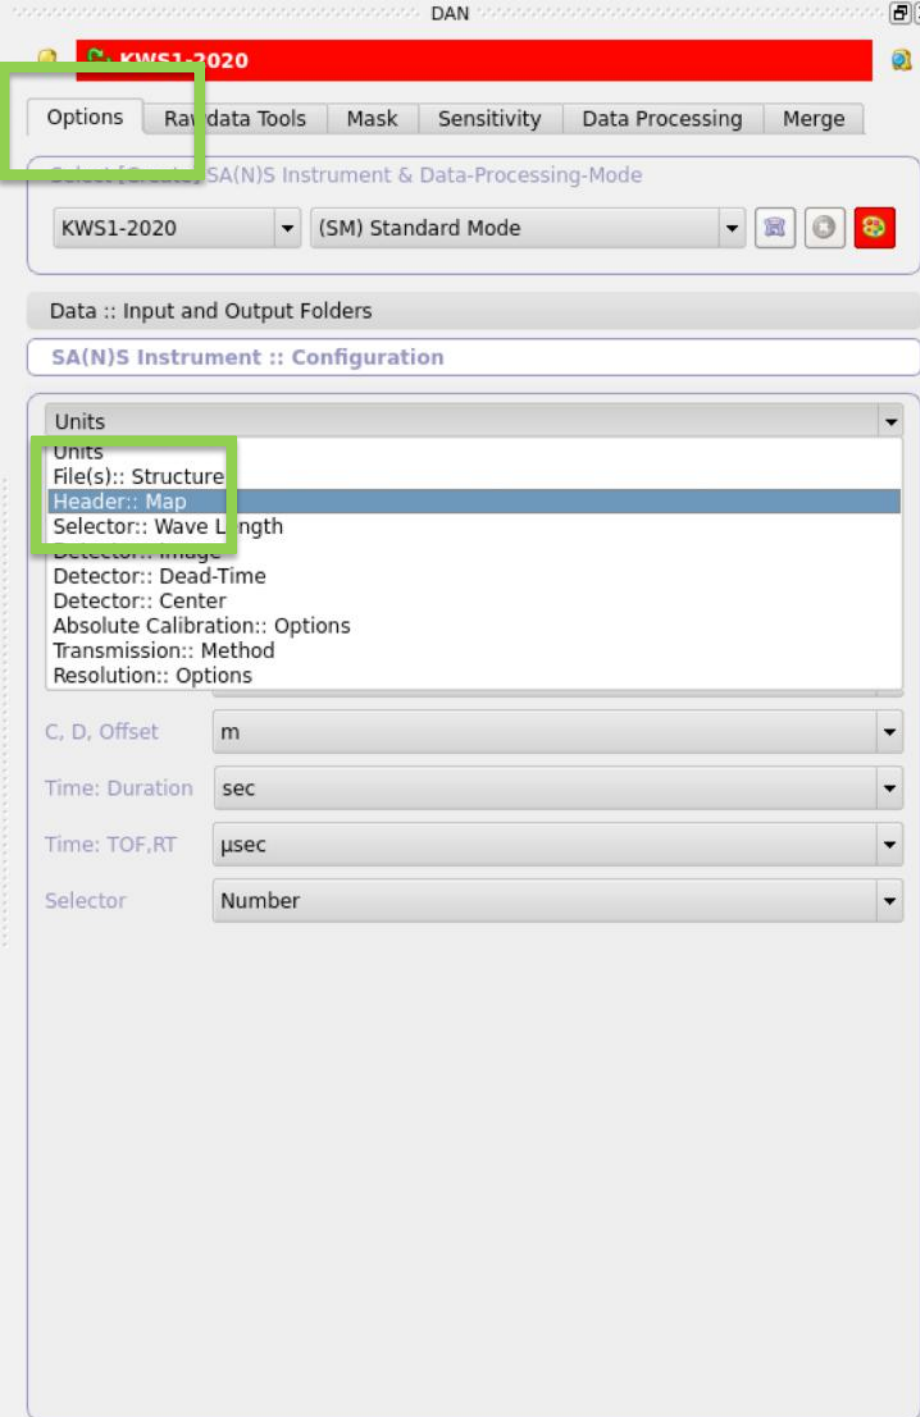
DAN

KWS1-2020

Options | Ra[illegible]data Tools | Mask | Sensitivity | Data Processing | Merge

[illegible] SA(N)S Instrument & Data-Processing-Mode

KWS1-2020

(SM) Standard Mode

Data :: Input and Output Folders

SA(N)S Instrument :: Configuration

Units

Units
File(s):: Structure
Header:: Map
Selector:: Wave L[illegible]ngth
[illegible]
Detector:: Dead-Time
Detector:: Center
Absolute Calibration:: Options
Transmission:: Method
Resolution:: Options

C, D, Offset | m

Time: Duration | sec

Time: TOF,RT | µsec

Selector | Number